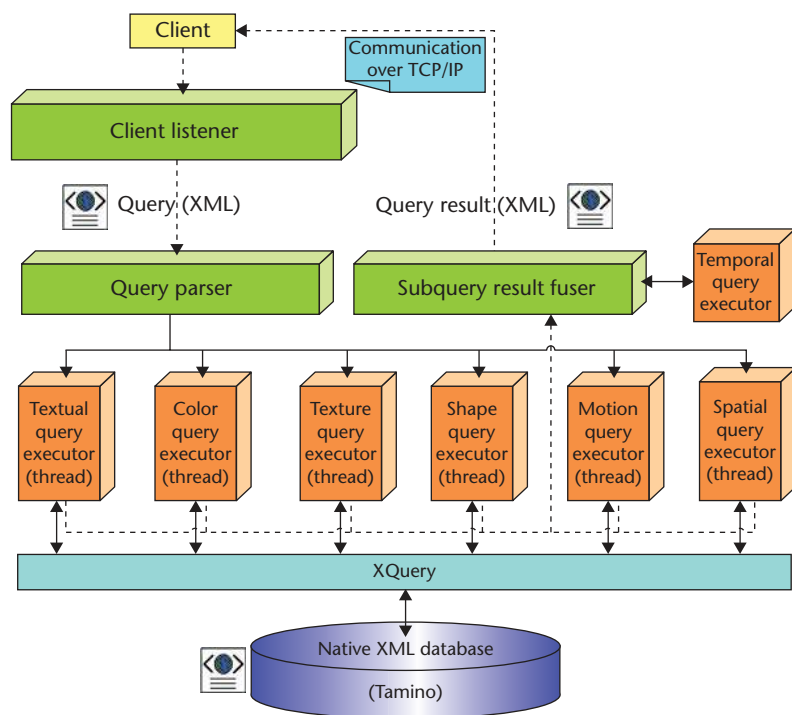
Client

Communication over TCP/IP

Client listener

Query (XML)

Query result (XML)

Query parser

Subquery result fuser

Temporal query executor

Textual query executor (thread)

Color query executor (thread)

Texture query executor (thread)

Shape query executor (thread)

Motion query executor (thread)

Spatial query executor (thread)

XQuery

Native XML database

(Tamino)